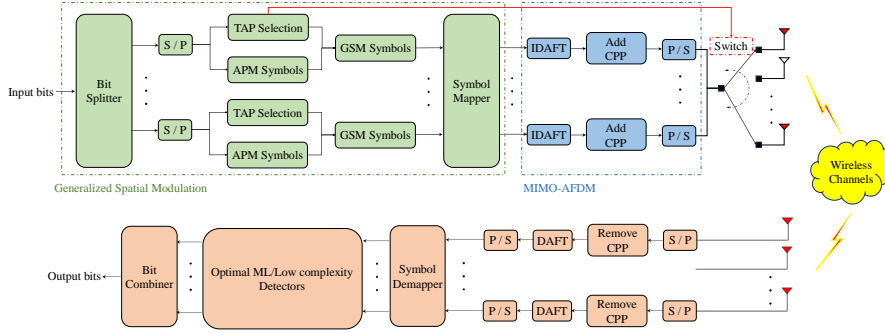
Input bits

Bit Splitter

S / P

TAP Selection

APM Symbols

GSM Symbols

S / P

TAP Selection

APM Symbols

GSM Symbols

Symbol Mapper

IDAFT

Add CPP

P / S

IDAFT

Add CPP

P / S

Switch

Generalized Spatial Modulation

MIMO-AFDM

Wireless Channels

Output bits

Bit Combiner

Optimal ML/Low complexity Detectors

Symbol Demapper

P / S

DAFT

Remove CPP

S / P

P / S

DAFT

Remove CPP

S / P